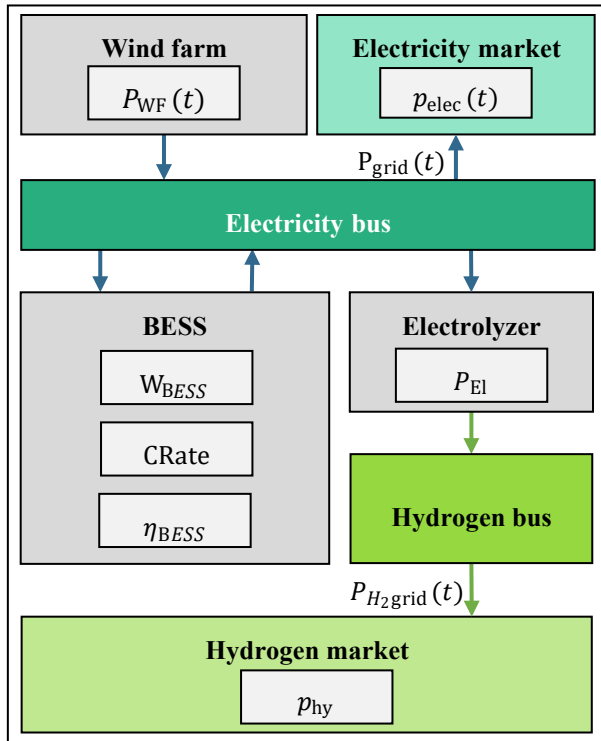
Wind farm

$P_{\mathrm{WF}}(t)$

Electricity market

$p_{\mathrm{elec}}(t)$

$\mathrm{P}_{\mathrm{grid}}(t)$

Electricity bus

BESS

$\mathrm{W}_{BESS}$

CRate

$\eta_{\mathrm{B}ESS}$

Electrolyzer

$P_{\mathrm{El}}$

Hydrogen bus

$P_{H_2\mathrm{grid}}(t)$

Hydrogen market

$p_{\mathrm{hy}}$